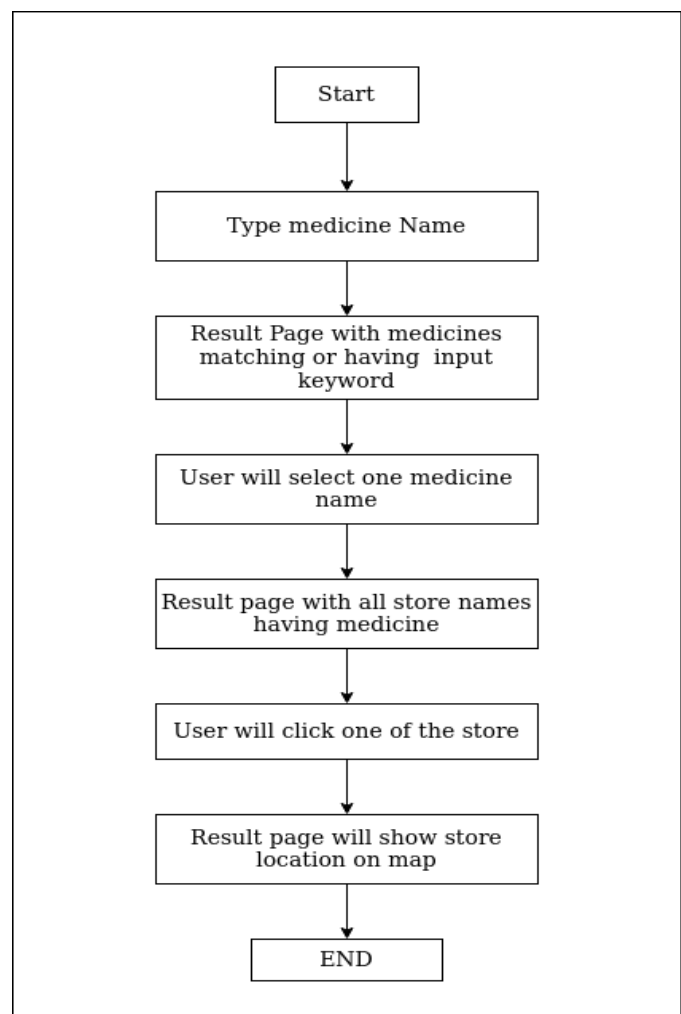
Start

Type medicine Name

Result Page with medicines matching or having input keyword

User will select one medicine name

Result page with all store names having medicine

User will click one of the store

Result page will show store location on map

END